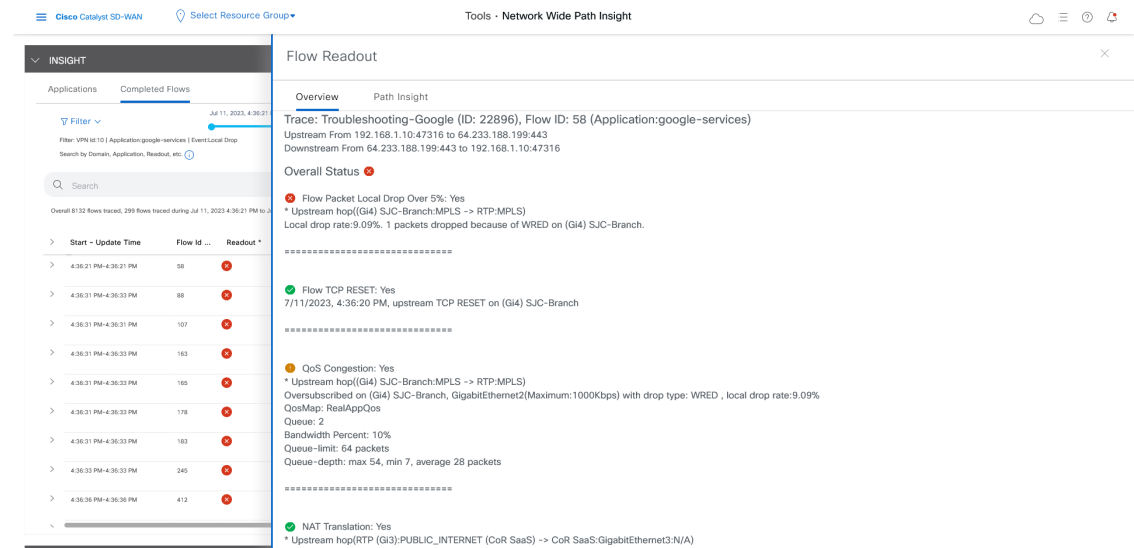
Cisco Catalyst SD-WAN

Select Resource Group

Tools · Network Wide Path Insight

INSIGHT

Applications Completed Flows

Filter

Jul 11, 2023, 4:36:2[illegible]

Filter: VPN Id:10 | Application:google-services | Event:Local Drop

Search by Domain, Application, Readout, etc.

Search

Overall 8132 flows traced, 299 flows traced during Jul 11, 2023 4:36:21 PM to J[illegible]

| Start - Update Time | Flow Id ... | Readout |
|---|---|---|
| 4:36:21 PM-4:36:21 PM | 58 | |
| 4:36:31 PM-4:36:33 PM | 88 | |
| 4:36:31 PM-4:36:31 PM | 107 | |
| 4:36:31 PM-4:36:33 PM | 163 | |
| 4:36:31 PM-4:36:33 PM | 165 | |
| 4:36:31 PM-4:36:33 PM | 178 | |
| 4:36:31 PM-4:36:33 PM | 183 | |
| 4:36:33 PM-4:36:33 PM | 245 | |
| 4:36:36 PM-4:36:36 PM | 412 | |

Flow Readout

Overview Path Insight

Trace: Troubleshooting-Google (ID: 22896), Flow ID: 58 (Application:google-services)
Upstream From 192.168.1.10:47316 to 64.233.188.199:443
Downstream From 64.233.188.199:443 to 192.168.1.10:47316

Overall Status

Flow Packet Local Drop Over 5%: Yes
* Upstream hop((Gi4) SJC-Branch:MPLS -> RTP:MPLS)
Local drop rate:9.09%. 1 packets dropped because of WRED on (Gi4) SJC-Branch.

==============================

Flow TCP RESET: Yes
7/11/2023, 4:36:20 PM, upstream TCP RESET on (Gi4) SJC-Branch

==============================

QoS Congestion: Yes
* Upstream hop((Gi4) SJC-Branch:MPLS -> RTP:MPLS)
Oversubscribed on (Gi4) SJC-Branch, GigabitEthernet2(Maximum:1000Kbps) with drop type: WRED , local drop rate:9.09%
QosMap: RealAppQos
Queue: 2
Bandwidth Percent: 10%
Queue-limit: 64 packets
Queue-depth: max 54, min 7, average 28 packets

==============================

NAT Translation: Yes
* Upstream hop(RTP (Gi3):PUBLIC_INTERNET (CoR SaaS) -> CoR SaaS:GigabitEthernet3:N/A)